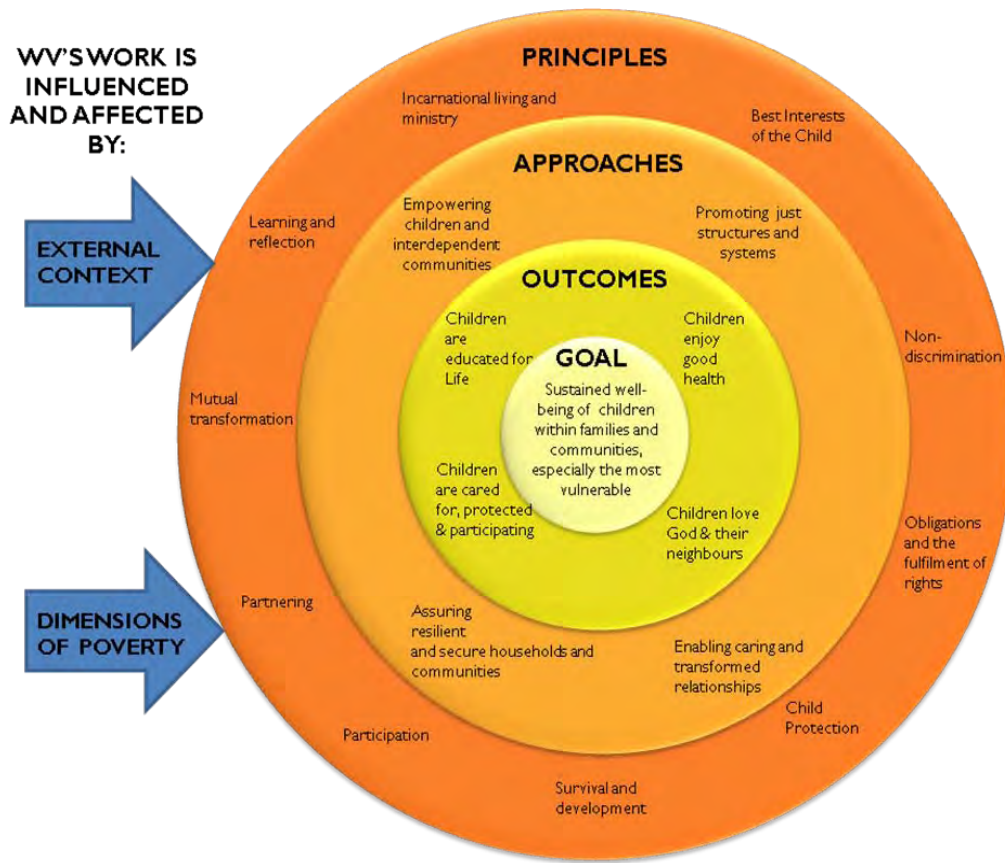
WV'S WORK IS INFLUENCED AND AFFECTED BY:

EXTERNAL CONTEXT

DIMENSIONS OF POVERTY

PRINCIPLES

Incarnational living and ministry

Best Interests of the Child

Learning and reflection

Non-discrimination

Mutual transformation

Obligations and the fulfilment of rights

Partnering

Participation

Survival and development

Child Protection

APPROACHES

Empowering children and interdependent communities

Promoting just structures and systems

Assuring resilient and secure households and communities

Enabling caring and transformed relationships

OUTCOMES

Children are educated for Life

Children enjoy good health

Children are cared for, protected & participating

Children love God & their neighbours

GOAL

Sustained well-being of children within families and communities, especially the most vulnerable